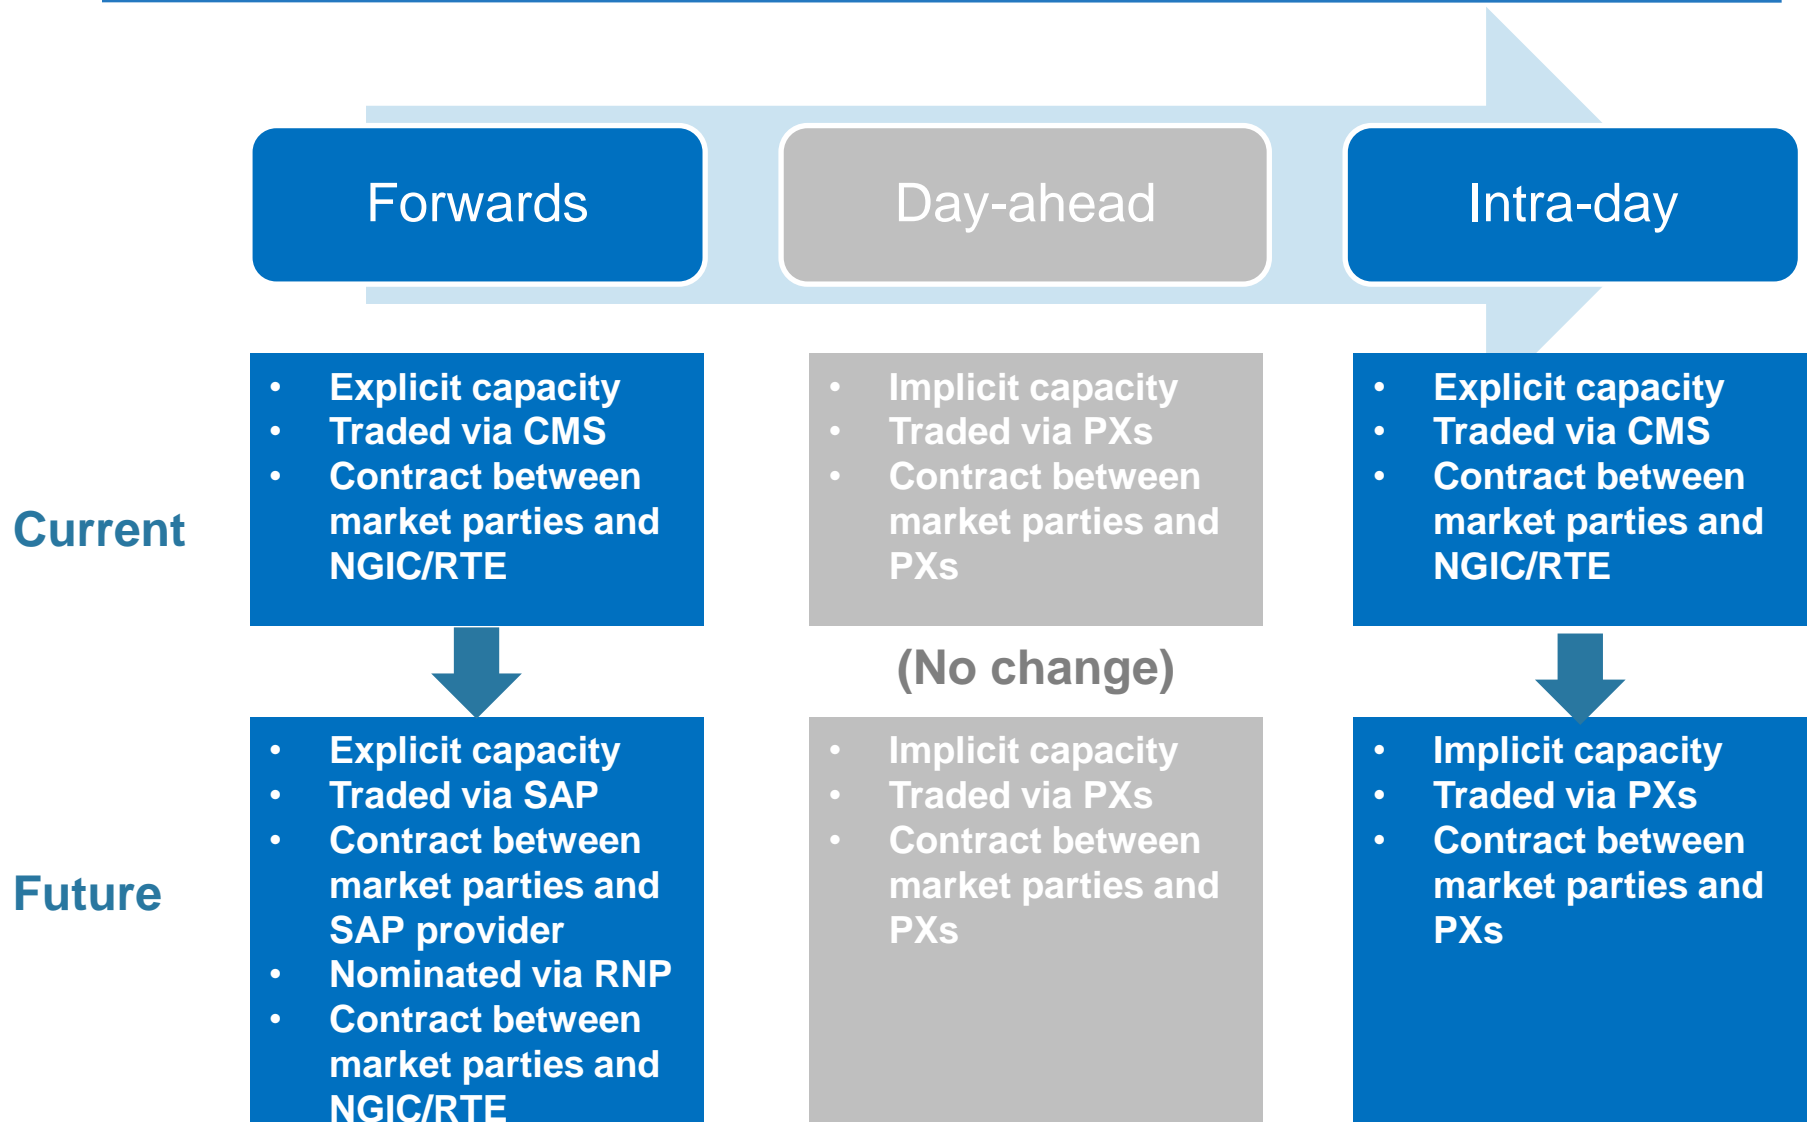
Forwards

Day-ahead

Intra-day

Current

- Explicit capacity
- Traded via CMS
- Contract between market parties and NGIC/RTE

- Implicit capacity
- Traded via PXs
- Contract between market parties and PXs

- Explicit capacity
- Traded via CMS
- Contract between market parties and NGIC/RTE

(No change)

Future

- Explicit capacity
- Traded via SAP
- Contract between market parties and SAP provider
- Nominated via RNP
- Contract between market parties and NGIC/RTE

- Implicit capacity
- Traded via PXs
- Contract between market parties and PXs

- Implicit capacity
- Traded via PXs
- Contract between market parties and PXs